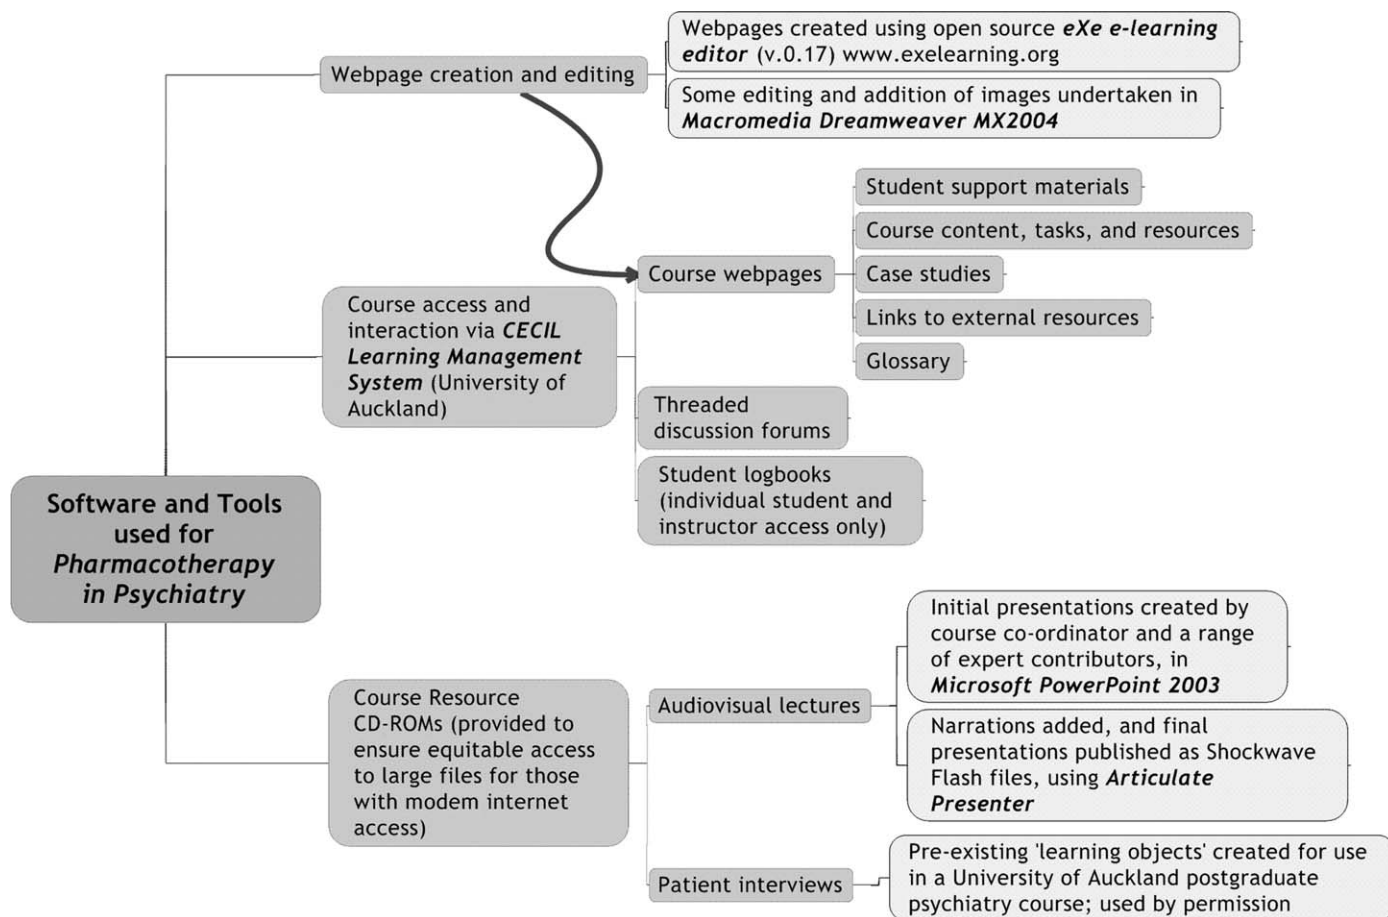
Software and Tools used for *Pharmacotherapy in Psychiatry*

Webpage creation and editing

Webpages created using open source ***eXe e-learning editor*** (v.0.17) www.exelearning.org

Some editing and addition of images undertaken in ***Macromedia Dreamweaver MX2004***

Course access and interaction via ***CECIL Learning Management System*** (University of Auckland)

Course webpages

Student support materials

Course content, tasks, and resources

Case studies

Links to external resources

Glossary

Threaded discussion forums

Student logbooks (individual student and instructor access only)

Course Resource CD-ROMs (provided to ensure equitable access to large files for those with modem internet access)

Audiovisual lectures

Initial presentations created by course co-ordinator and a range of expert contributors, in ***Microsoft PowerPoint 2003***

Narrations added, and final presentations published as Shockwave Flash files, using ***Articulate Presenter***

Patient interviews

Pre-existing 'learning objects' created for use in a University of Auckland postgraduate psychiatry course; used by permission